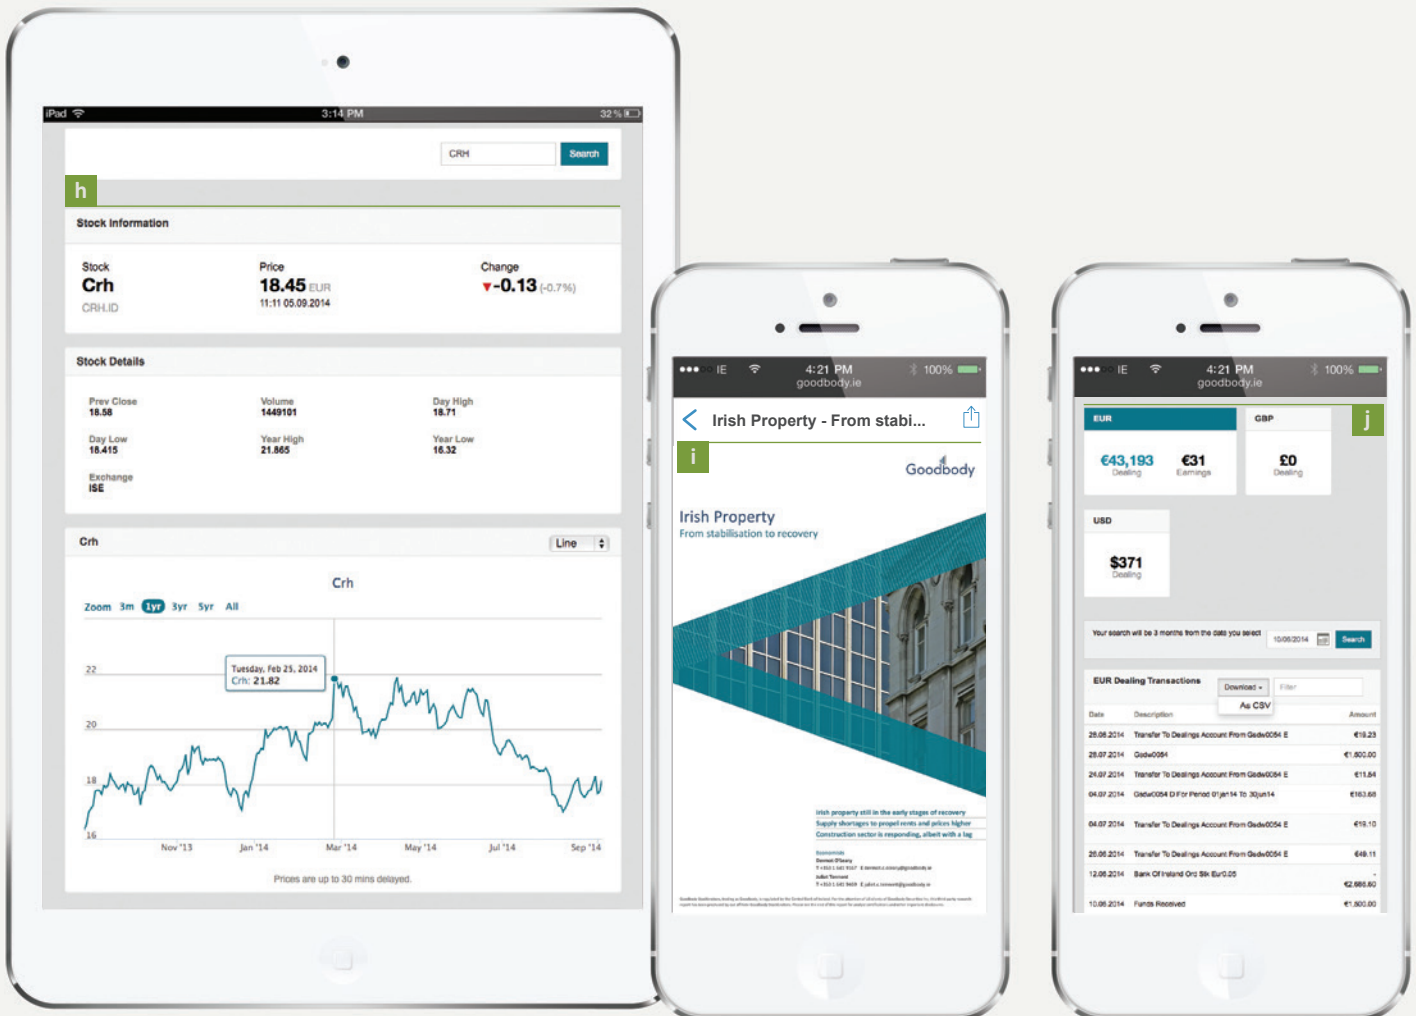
iPad 3:14 PM 32 %

CRH Search

h

Stock Information

Stock
Crh
CRH.ID

Price
18.45 EUR
11:11 05.09.2014

Change
▼-0.13 (-0.7%)

Stock Details

Prev Close
18.58

Volume
1449101

Day High
18.71

Day Low
18.415

Year High
21.865

Year Low
16.32

Exchange
ISE

Crh Line

Crh

Zoom 3m 1yr 3yr 5yr All

Tuesday, Feb 25, 2014
Crh: 21.82

22
20
18
16

Nov '13 Jan '14 Mar '14 May '14 Jul '14 Sep '14

Prices are up to 30 mins delayed.

IE 4:21 PM 100%
goodbody.ie

Irish Property - From stabi...

i

Goodbody

Irish Property
From stabilisation to recovery

Irish property still in the early stages of recovery
Supply shortages to propel rents and prices higher
Construction sector is responding, albeit with a lag

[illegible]

IE 4:21 PM 100%
goodbody.ie

j

EUR
€43,193 Dealing
€31 Earnings

GBP
£0 Dealing

USD
$371 Dealing

Your search will be 3 months from the date you select 10/06/2014 Search

EUR Dealing Transactions Download Filter
As CSV

| Date | Description | Amount |
|---|---|---|
| 28.08.2014 | Transfer To Dealings Account From Gadw0054 E | €19.23 |
| 28.07.2014 | Godw0054 | €1,500.00 |
| 24.07.2014 | Transfer To Dealings Account From Gadw0054 E | €11.84 |
| 04.07.2014 | Gadw0054 D For Period 01jan14 To 30jun14 | €163.68 |
| 04.07.2014 | Transfer To Dealings Account From Gadw0054 E | €19.10 |
| 20.06.2014 | Transfer To Dealings Account From Gadw0054 E | €49.11 |
| 12.06.2014 | Bank Of Ireland Ord Stk Eur0.05 | €2,686.80 |
| 10.06.2014 | Funds Received | €1,500.00 |